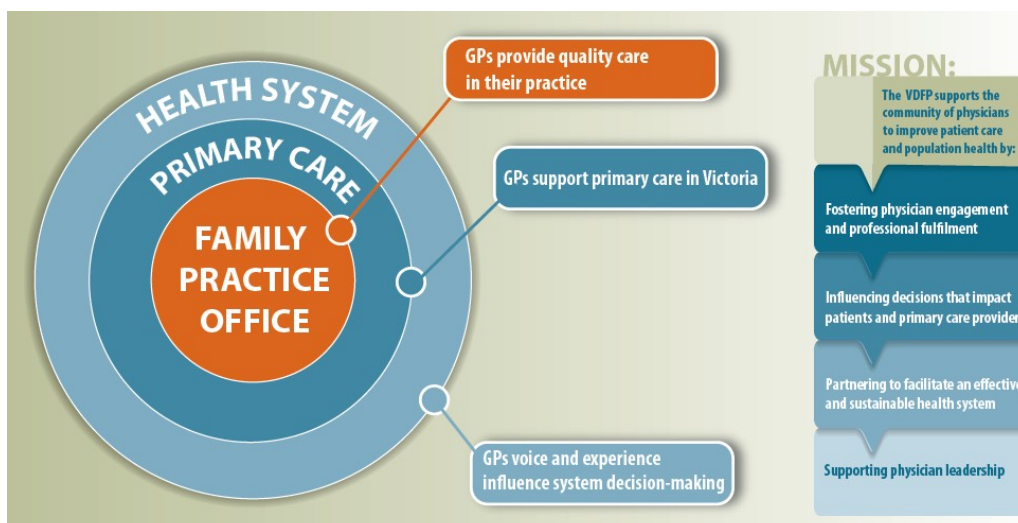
HEALTH SYSTEM

PRIMARY CARE

FAMILY PRACTICE OFFICE

GPs provide quality care in their practice

GPs support primary care in Victoria

GPs voice and experience influence system decision-making

MISSION:

The VDFP supports the community of physicians to improve patient care and population health by:

Fostering physician engagement and professional fulfilment

Influencing decisions that impact patients and primary care provider

Partnering to facilitate an effectiv and sustainable health system

Supporting physician leadership